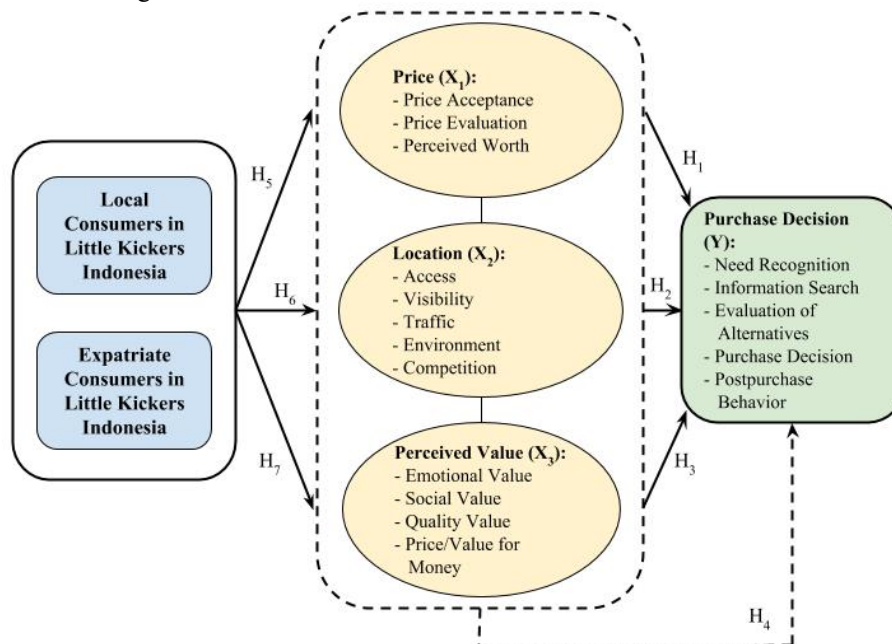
Local Consumers in Little Kickers Indonesia

Expatriate Consumers in Little Kickers Indonesia

$H_5$

$H_6$

$H_7$

Price ($X_1$):
- Price Acceptance
- Price Evaluation
- Perceived Worth

Location ($X_2$):
- Access
- Visibility
- Traffic
- Environment
- Competition

Perceived Value ($X_3$):
- Emotional Value
- Social Value
- Quality Value
- Price/Value for Money

$H_1$

$H_2$

$H_3$

Purchase Decision (Y):
- Need Recognition
- Information Search
- Evaluation of Alternatives
- Purchase Decision
- Postpurchase Behavior

$H_4$